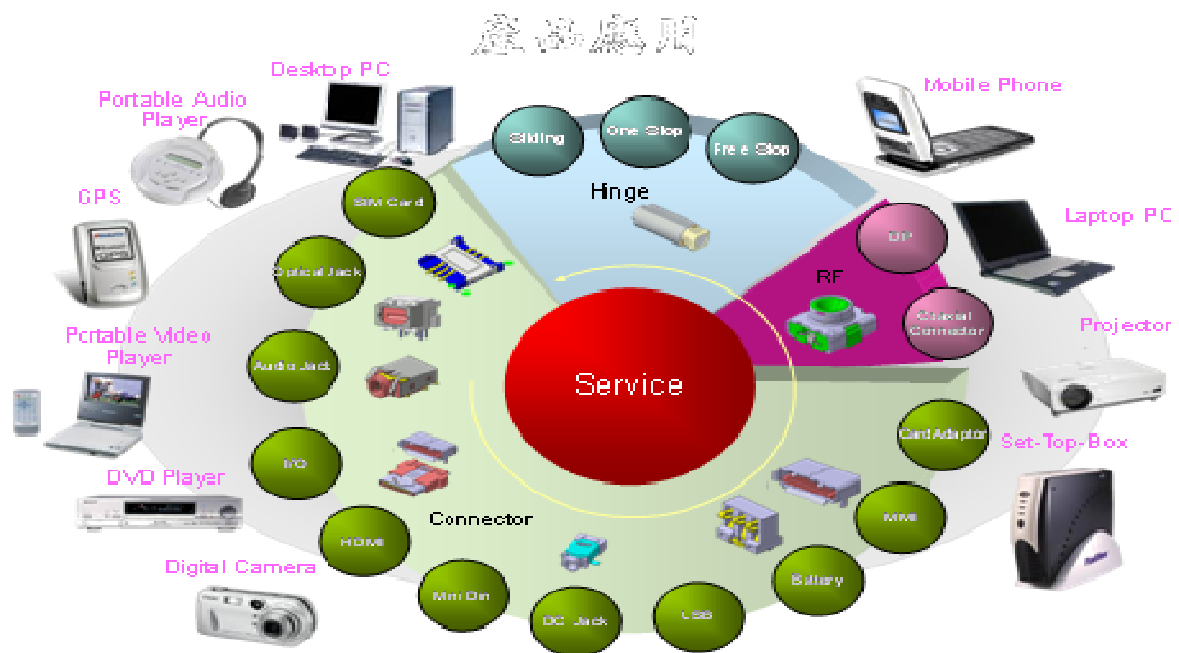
產品應用

Desktop PC
Portable Audio Player
GPS
Portable Video Player
DVD Player
Digital Camera
Mobile Phone
Laptop PC
Projector
Set-Top-Box

Sliding
One Stop
Free Stop
Hinge
DIP
RF
Coaxial Connector
SIM Card
Optical Jack
Audio Jack
I/O
HDMI
Mini Din
DC Jack
USB
Battery
MMI
Card Adaptor
Service
Connector